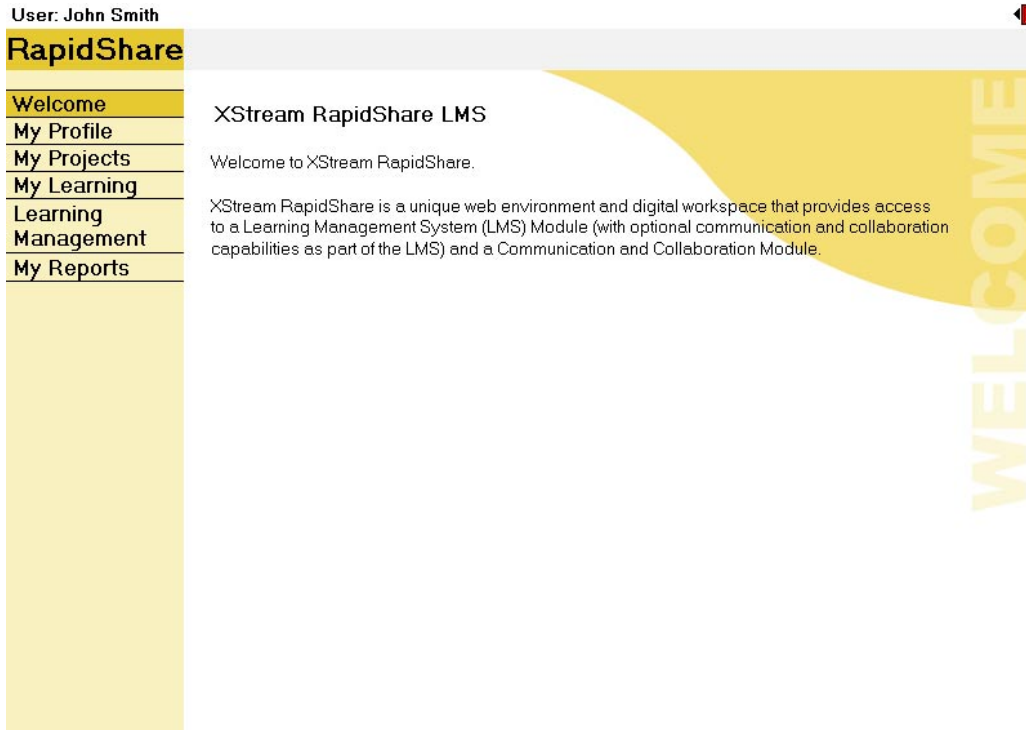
User: John Smith

RapidShare

Welcome
My Profile
My Projects
My Learning
Learning Management
My Reports

XStream RapidShare LMS

Welcome to XStream RapidShare.

XStream RapidShare is a unique web environment and digital workspace that provides access to a Learning Management System (LMS) Module (with optional communication and collaboration capabilities as part of the LMS) and a Communication and Collaboration Module.

WELCOME